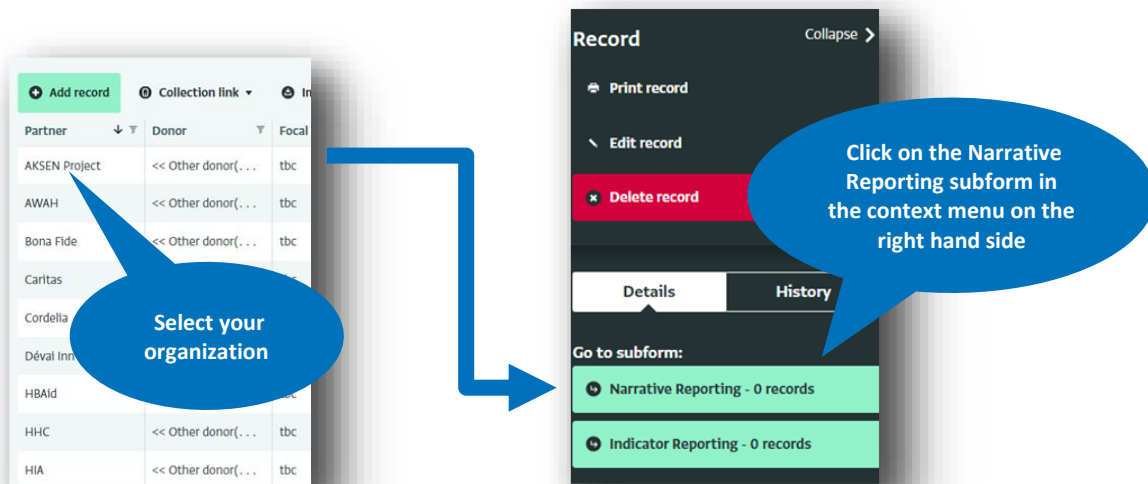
Add record
Collection link
In

| Partner | Donor | Focal |
|---|---|---|
| AKSEN Project | << Other donor(. . . | tbc |
| AWAH | << Other donor(. . . | tbc |
| Bona Fide | << Other donor(. . . | tbc |
| Caritas | | |
| Cordelia | | |
| Déval Inn | | |
| HBAid | | |
| HHC | << Other donor(. . . | tbc |
| HIA | << Other donor(. . . | tbc |

Select your organization

Record
Collapse
Print record
Edit record
Delete record

Click on the Narrative Reporting subform in the context menu on the right hand side

Details
History

Go to subform:
Narrative Reporting - 0 records
Indicator Reporting - 0 records